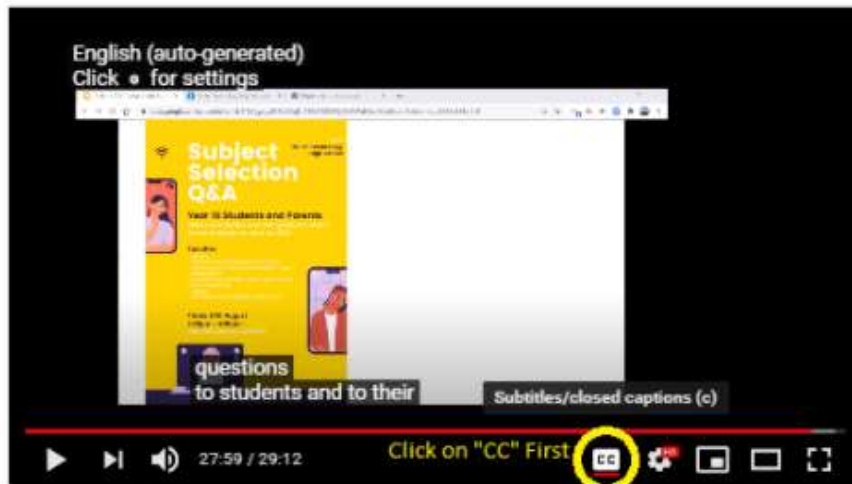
English (auto-generated)
Click ● for settings

Subject Selection Q&A

Year 10 Students and Parents

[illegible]

questions
to students and to their

Subtitles/closed captions (c)

27:59 / 29:12

Click on "CC" First

CC

HD